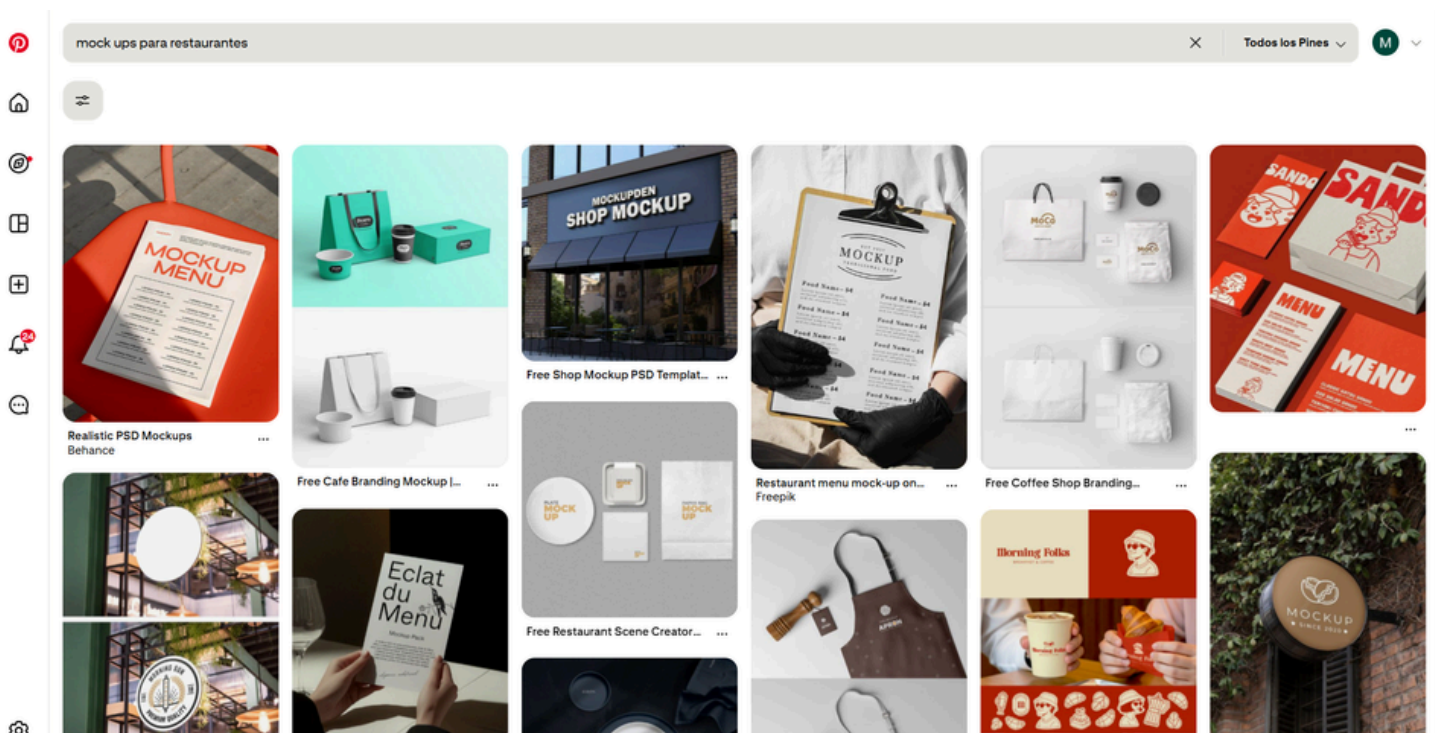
mock ups para restaurantes

Todos los Pines

M

24

MOCKUP MENU

Realistic PSD Mockups
Behance

Free Cafe Branding Mockup |...

MOCKUPDEN SHOP MOCKUP

Free Shop Mockup PSD Templat...

MOCK UP

MOCK UP

Free Restaurant Scene Creator...

Eclat du Menu

MOCKUP

Food Name - $4

Restaurant menu mock-up on...
Freepik

Free Coffee Shop Branding...

Morning Folks

SANDO

MENU

MENU

MOCKUP